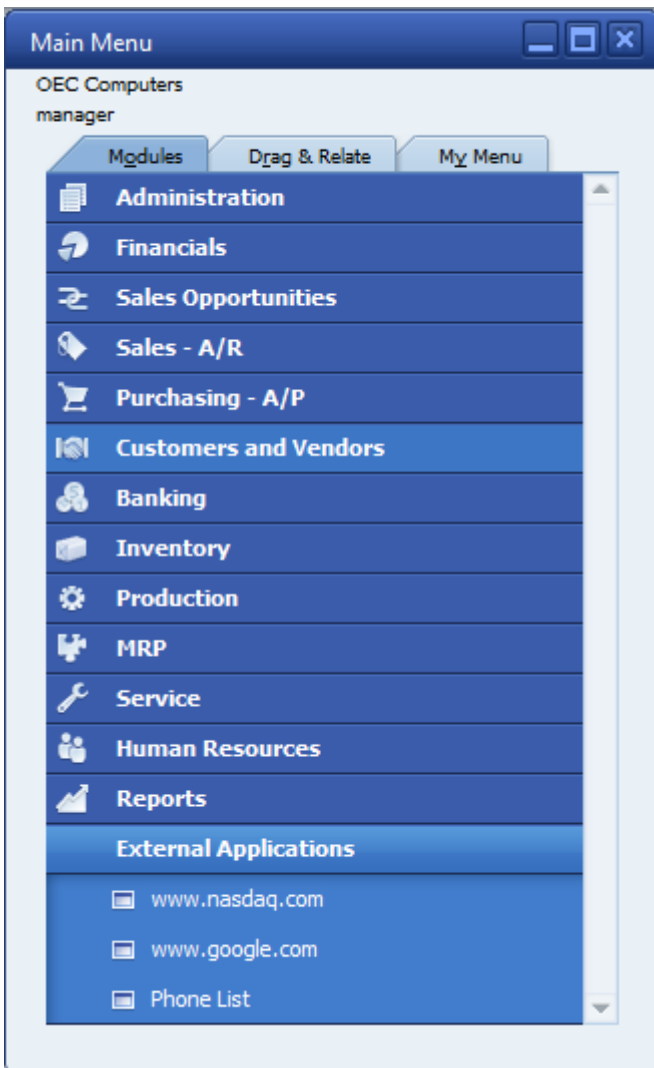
Main Menu

OEC Computers
manager

Modules
Drag & Relate
My Menu

Administration
Financials
Sales Opportunities
Sales - A/R
Purchasing - A/P
Customers and Vendors
Banking
Inventory
Production
MRP
Service
Human Resources
Reports
External Applications
www.nasdaq.com
www.google.com
Phone List